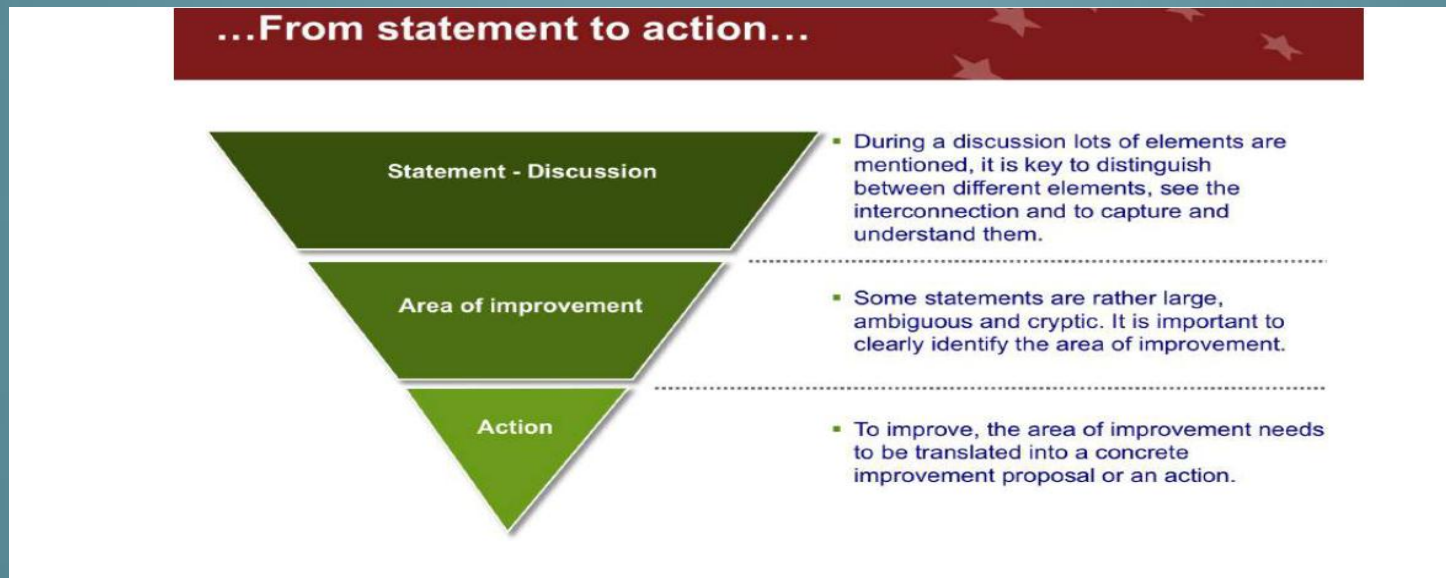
...From statement to action...

Statement - Discussion

- During a discussion lots of elements are mentioned, it is key to distinguish between different elements, see the interconnection and to capture and understand them.

Area of improvement

- Some statements are rather large, ambiguous and cryptic. It is important to clearly identify the area of improvement.

Action

- To improve, the area of improvement needs to be translated into a concrete improvement proposal or an action.